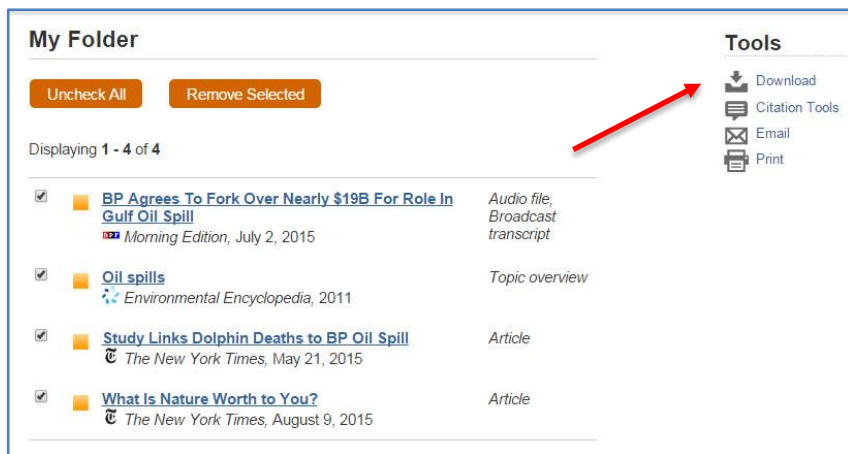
My Folder

Uncheck All | Remove Selected

Displaying **1 - 4** of **4**

BP Agrees To Fork Over Nearly $19B For Role In Gulf Oil Spill
npr *Morning Edition*, July 2, 2015
*Audio file, Broadcast transcript*

Oil spills
*Environmental Encyclopedia*, 2011
*Topic overview*

Study Links Dolphin Deaths to BP Oil Spill
*The New York Times*, May 21, 2015
*Article*

What Is Nature Worth to You?
*The New York Times*, August 9, 2015
*Article*

Tools
Download
Citation Tools
Email
Print